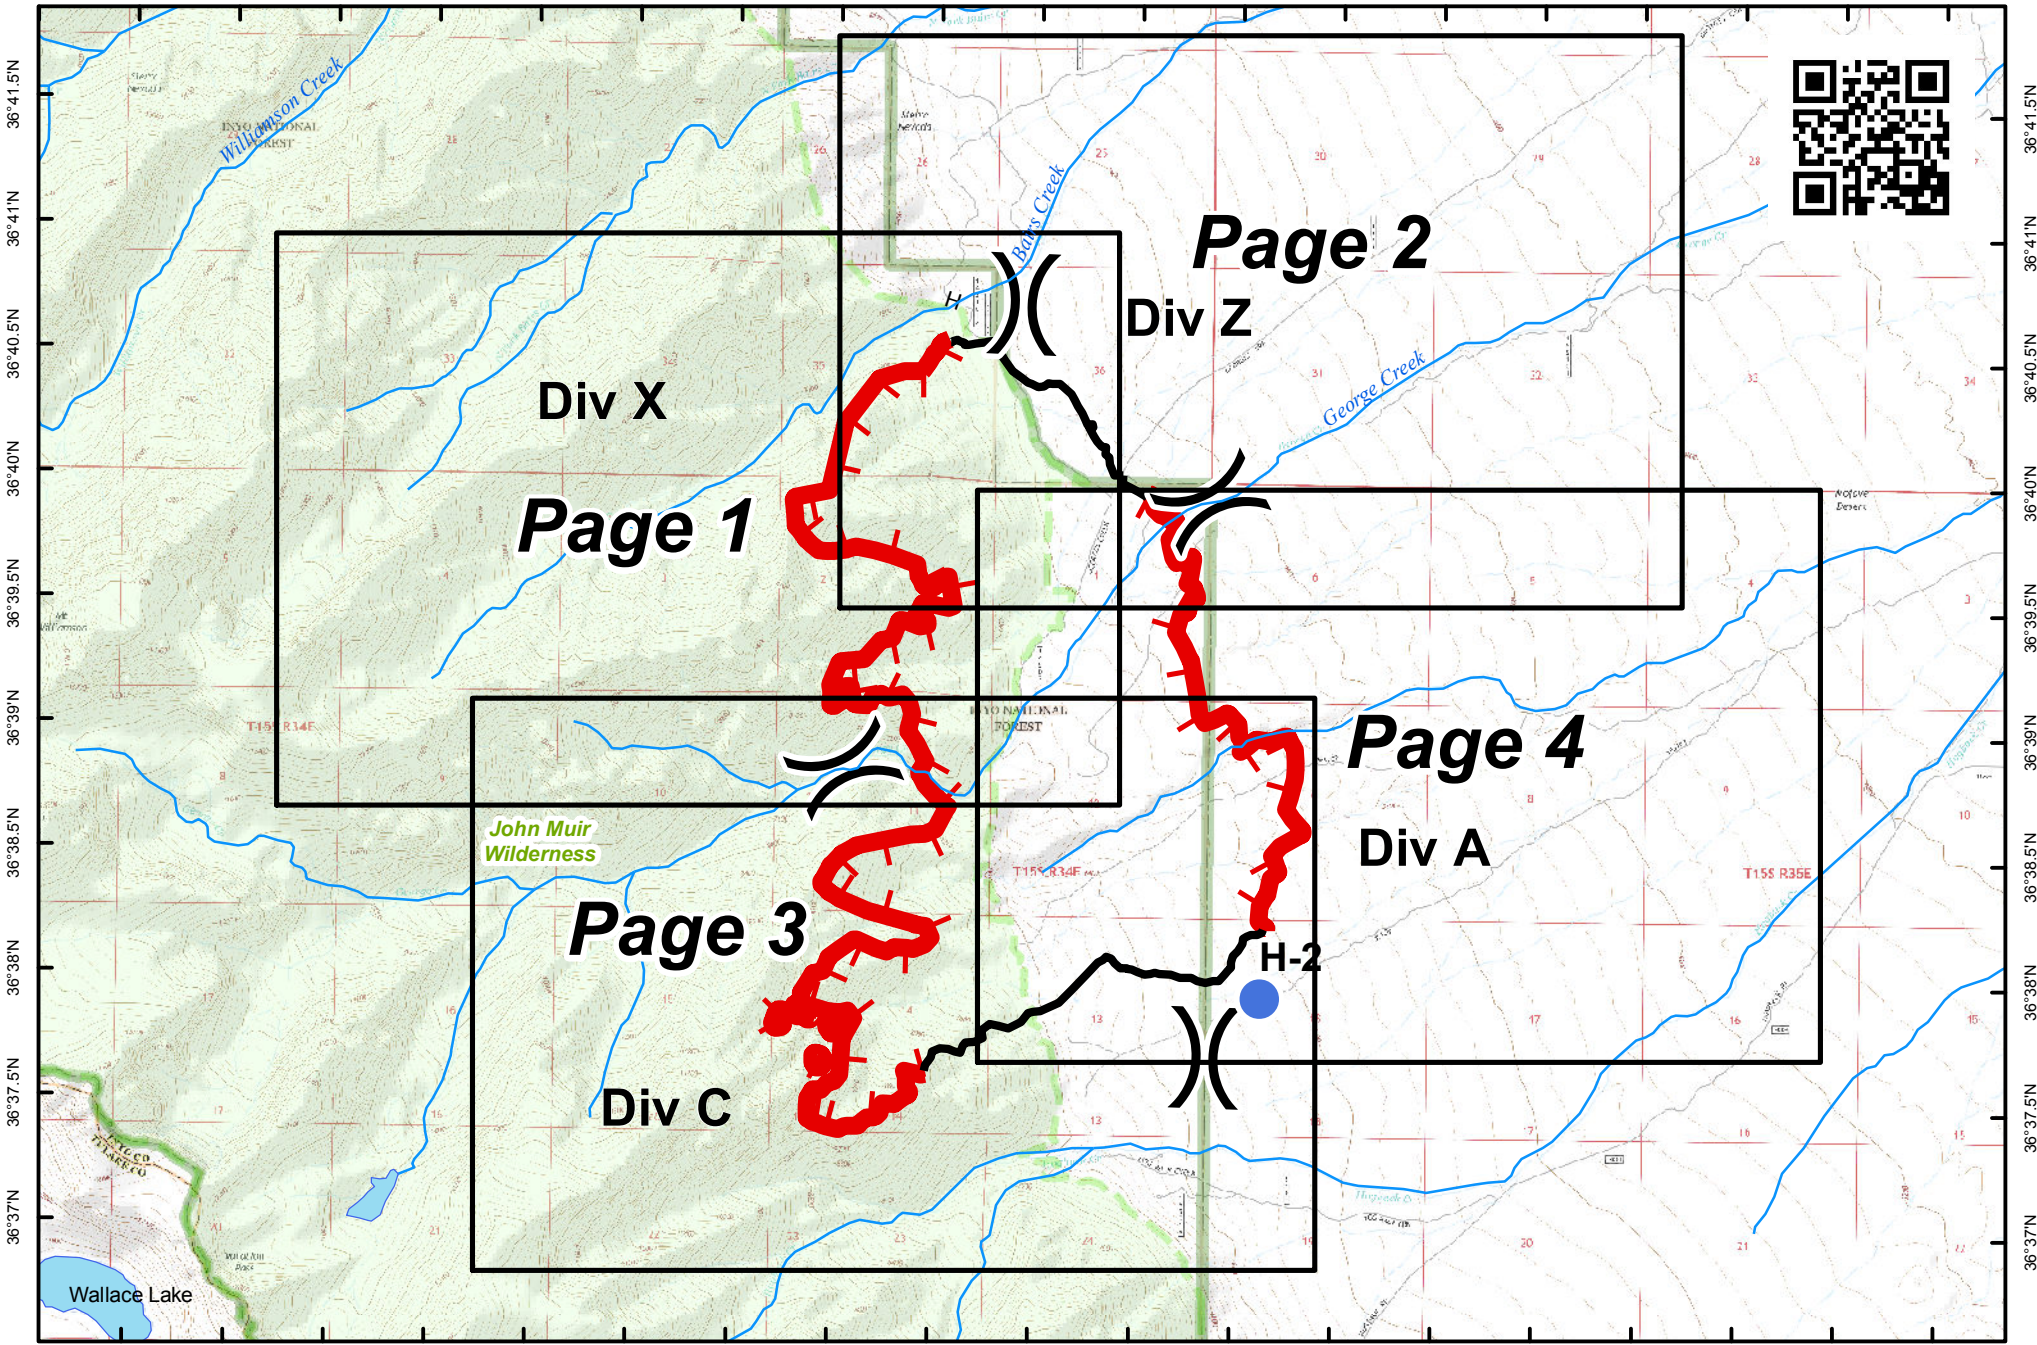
36°41.5'N
36°41'N
36°40.5'N
36°40'N
36°39.5'N
36°39'N
36°38.5'N
36°38'N
36°37.5'N
36°37'N

Williamson Creek
INYO NATIONAL FOREST
Baxs Creek
George Creek

Page 2
Div Z
Div X
Page 1
Page 4
Div A
John Muir Wilderness
Page 3
Div C
H
H-2
T15S R34E
T15S R35E
INYO NATIONAL FOREST
Wallace Lake